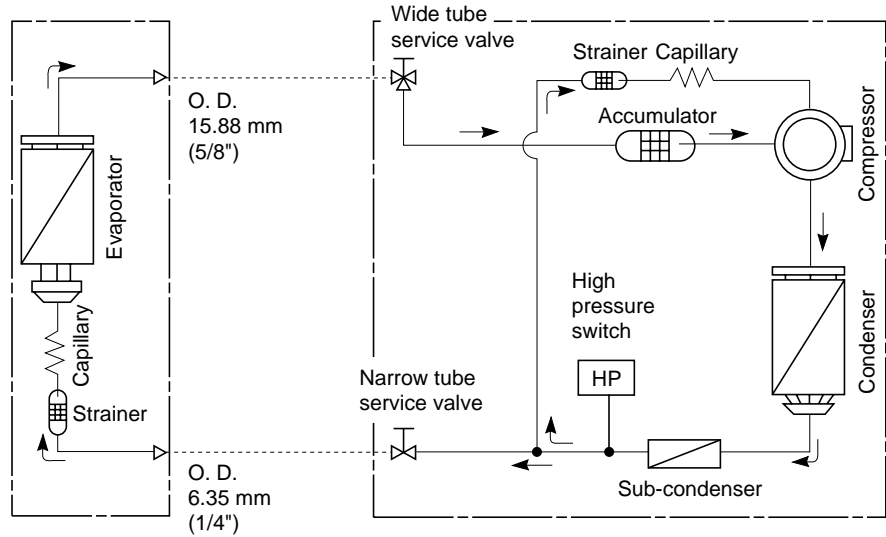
Wide tube service valve

Strainer Capillary

Accumulator

Compressor

O. D. 15.88 mm (5/8")

Evaporator

Capillary

Strainer

High pressure switch

HP

Condenser

Narrow tube service valve

O. D. 6.35 mm (1/4")

Sub-condenser